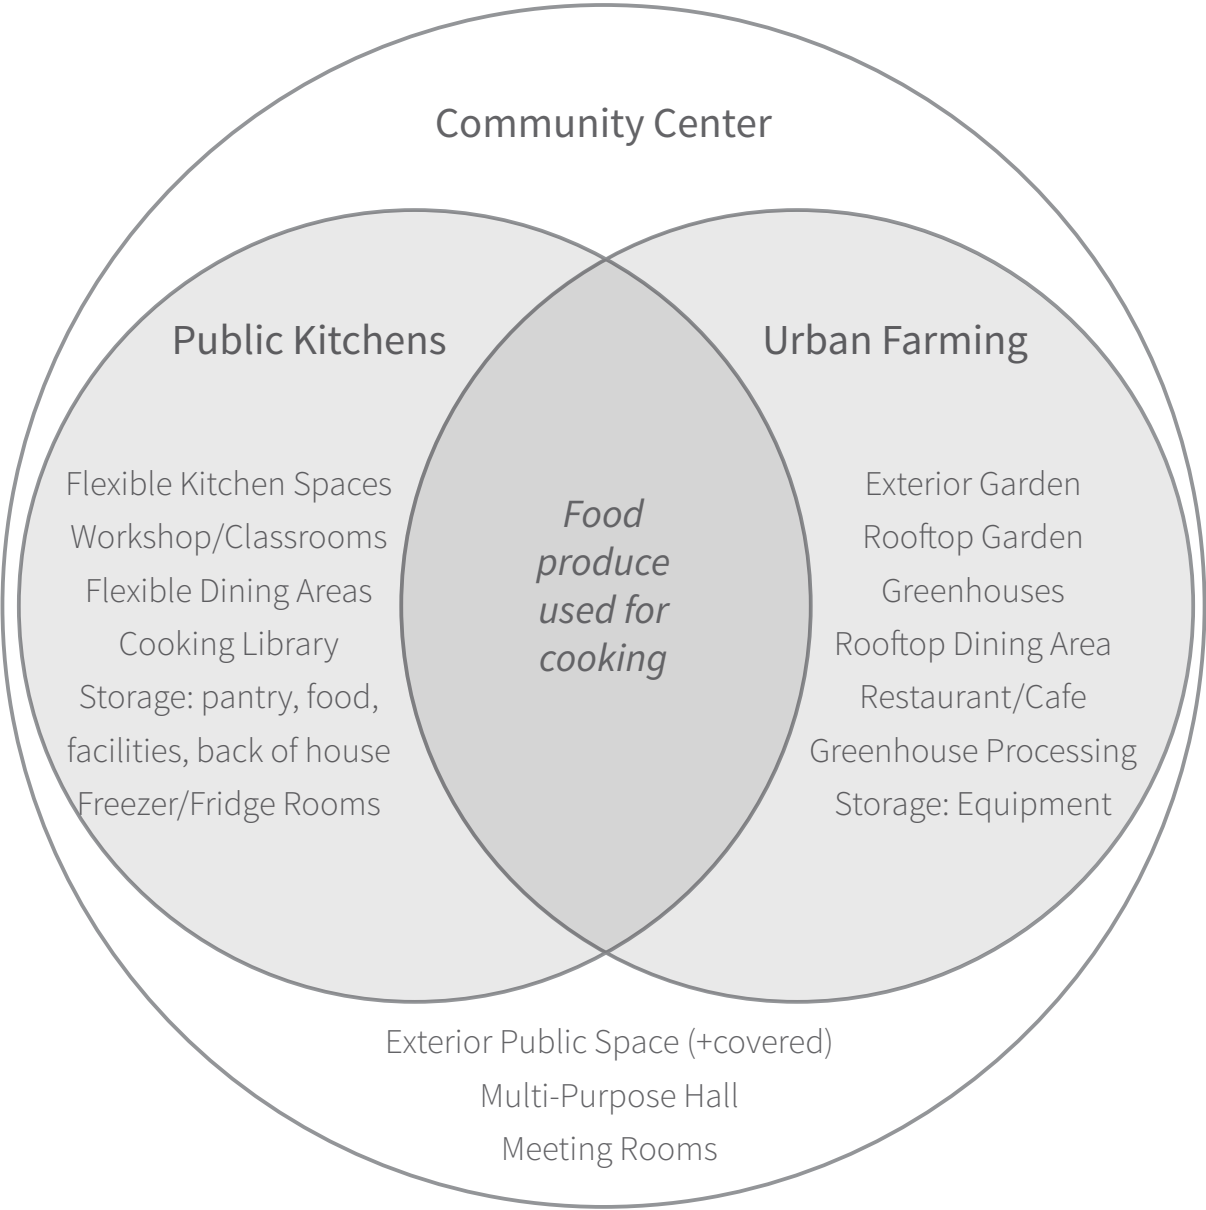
Community Center

Public Kitchens

Urban Farming

Flexible Kitchen Spaces
Workshop/Classrooms
Flexible Dining Areas
Cooking Library
Storage: pantry, food, facilities, back of house
Freezer/Fridge Rooms

Food produce used for cooking

Exterior Garden
Rooftop Garden
Greenhouses
Rooftop Dining Area
Restaurant/Cafe
Greenhouse Processing
Storage: Equipment

Exterior Public Space (+covered)
Multi-Purpose Hall
Meeting Rooms